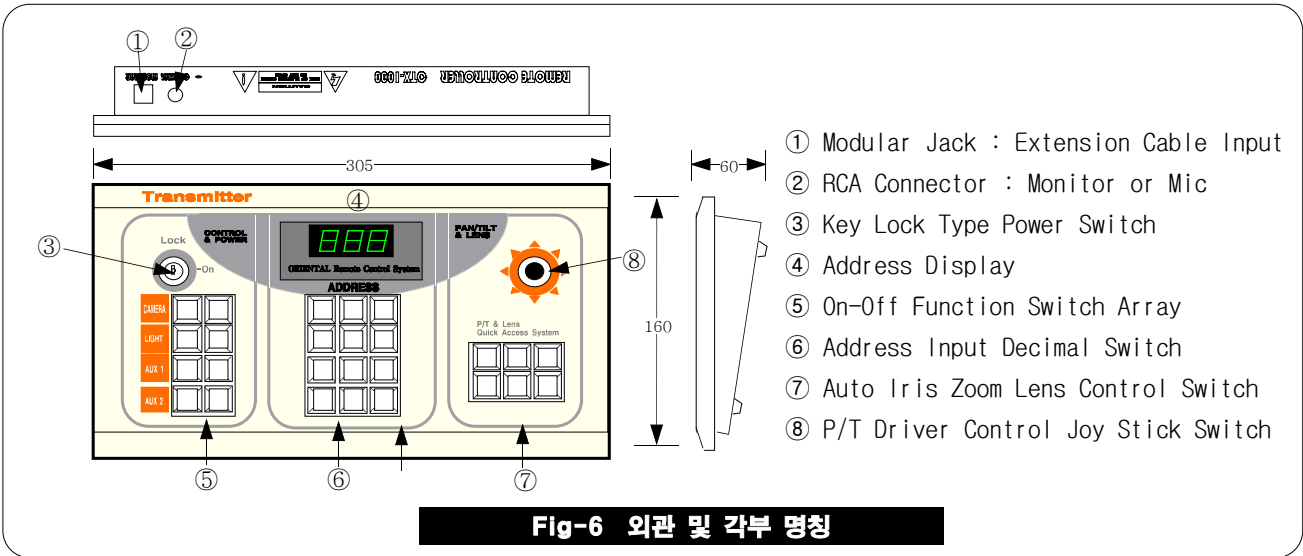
①
②
REMOTE CONTROLLER OTX-1000
305
60
160
Transmitter
④
CONTROL & POWER
Lock
③
-On
888
ORIENTAL Remote Control System
ADDRESS
PAN/TILT & LENS
⑧
CAMERA
LIGHT
AUX 1
AUX 2
P/T & Lens Quick Access System
⑤
⑥
⑦
① Modular Jack : Extension Cable Input
② RCA Connector : Monitor or Mic
③ Key Lock Type Power Switch
④ Address Display
⑤ On-Off Function Switch Array
⑥ Address Input Decimal Switch
⑦ Auto Iris Zoom Lens Control Switch
⑧ P/T Driver Control Joy Stick Switch
Fig-6 외관 및 각부 명칭